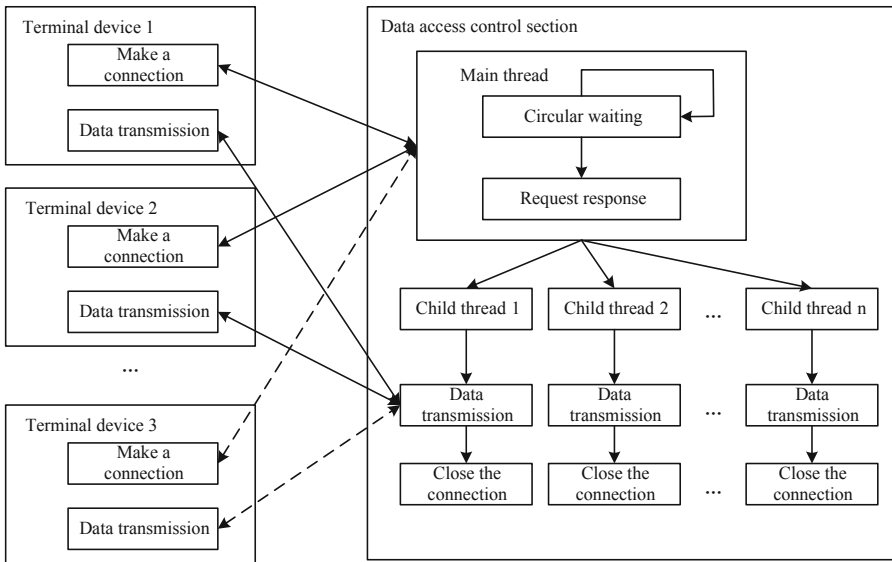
Terminal device 1

Make a connection

Data transmission

Terminal device 2

Make a connection

Data transmission

...

Terminal device 3

Make a connection

Data transmission

Data access control section

Main thread

Circular waiting

Request response

Child thread 1

Child thread 2

...

Child thread n

Data transmission

Data transmission

...

Data transmission

Close the connection

Close the connection

...

Close the connection